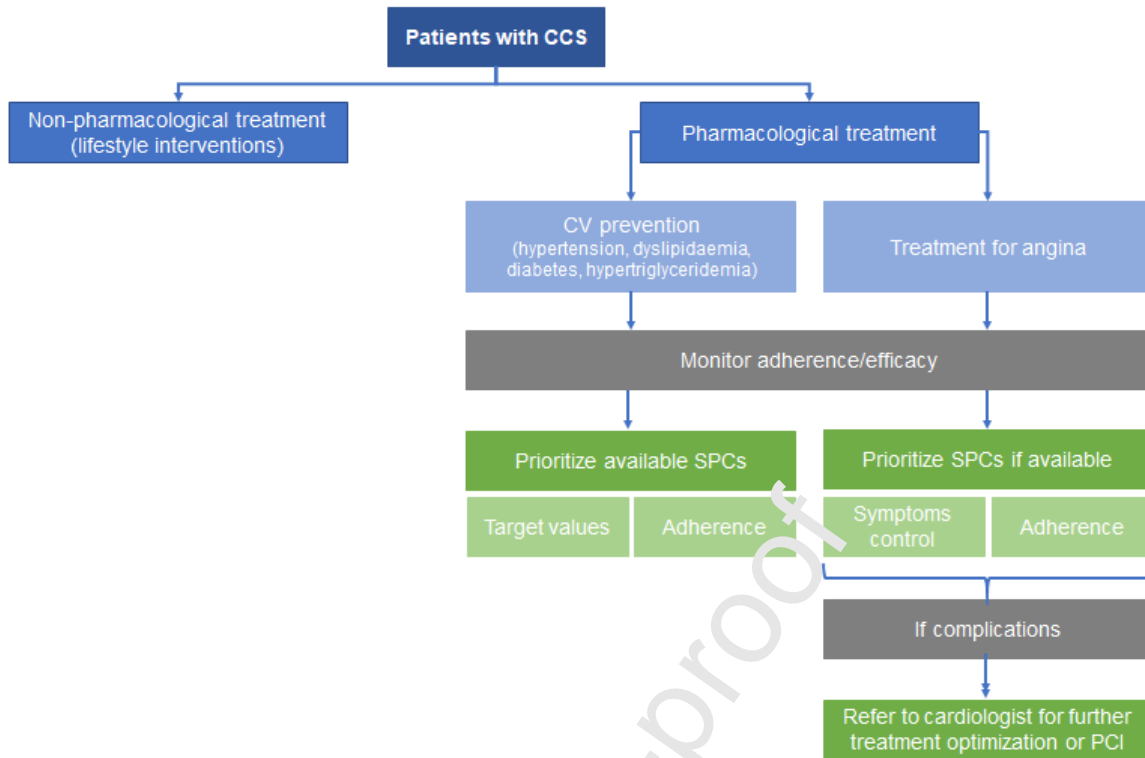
Patients with CCS

Non-pharmacological treatment (lifestyle interventions)

Pharmacological treatment

CV prevention (hypertension, dyslipidaemia, diabetes, hypertriglyceridemia)

Treatment for angina

Monitor adherence/efficacy

Prioritize available SPCs

Target values

Adherence

Prioritize SPCs if available

Symptoms control

Adherence

If complications

Refer to cardiologist for further treatment optimization or PCI

proof